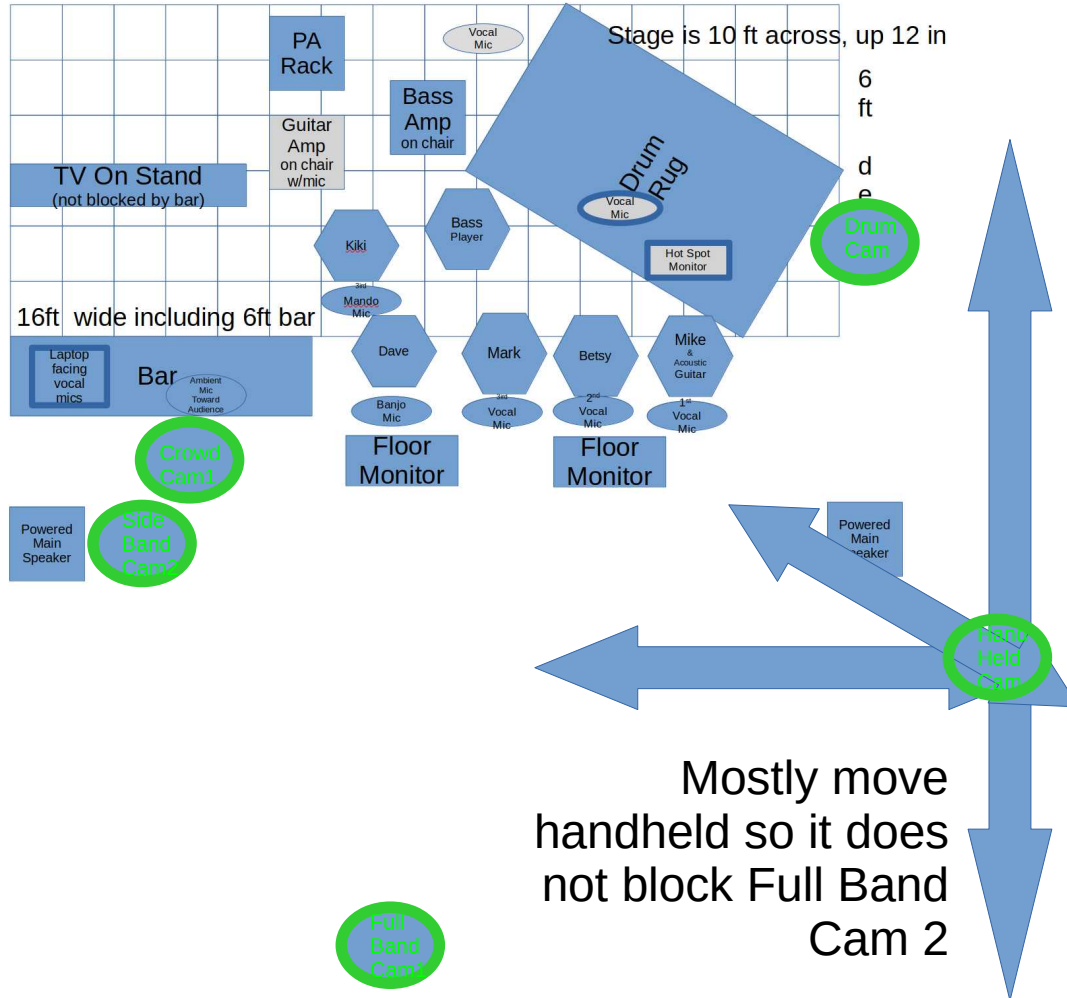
PA Rack

Vocal Mic

Stage is 10 ft across, up 12 in

6 ft

d e

Bass Amp on chair

Guitar Amp on chair w/mic

Drum Rug

TV On Stand (not blocked by bar)

Vocal Mic

Drum Cam

Bass Player

Kiki

Hot Spot Monitor

3rd Mando Mic

16ft wide including 6ft bar

Dave

Mark

Betsy

Mike & Acoustic Guitar

Laptop facing vocal mics

Bar

Ambient Mic Toward Audience

Banjo Mic

3rd Vocal Mic

2nd Vocal Mic

1st Vocal Mic

Floor Monitor

Floor Monitor

Crowd Cam1

Powered Main Speaker

Side Band Cam

Powered Main Speaker

Hand Held Cam

Mostly move handheld so it does not block Full Band Cam 2

Full Band Cam2